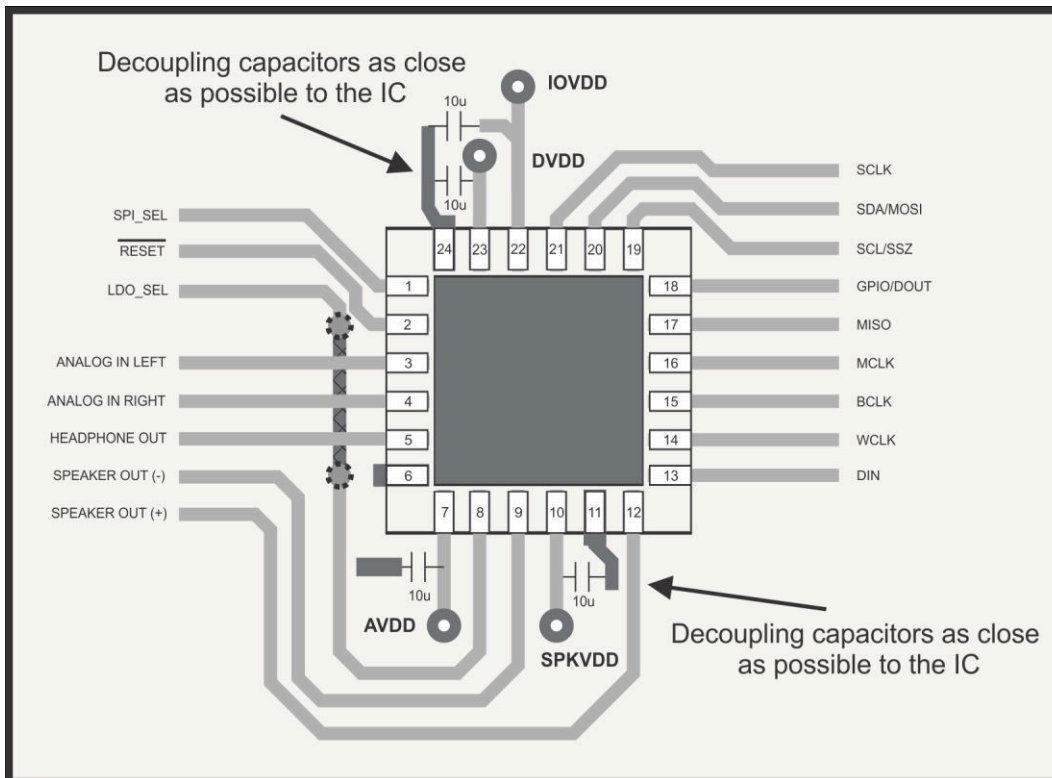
Decoupling capacitors as close as possible to the IC

IOVDD

10u

DVDD

10u

SCLK

SDA/MOSI

SCL/SSZ

SPI_SEL

$\overline{\text{RESET}}$

LDO_SEL

24 23 22 21 20 19

1
2
3
4
5
6

18
17
16
15
14
13

GPIO/DOUT

MISO

MCLK

BCLK

WCLK

DIN

ANALOG IN LEFT

ANALOG IN RIGHT

HEADPHONE OUT

SPEAKER OUT (-)

SPEAKER OUT (+)

7 8 9 10 11 12

10u

10u

AVDD

SPKVDD

Decoupling capacitors as close as possible to the IC